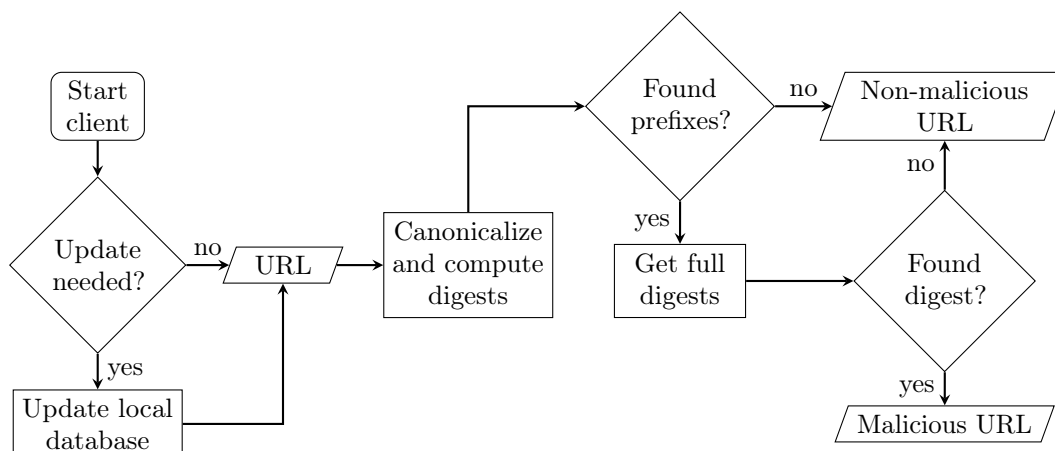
Start client

Update needed?

no

URL

yes

Update local database

Canonicalize and compute digests

Found prefixes?

no

Non-malicious URL

yes

Get full digests

no

Found digest?

yes

Malicious URL